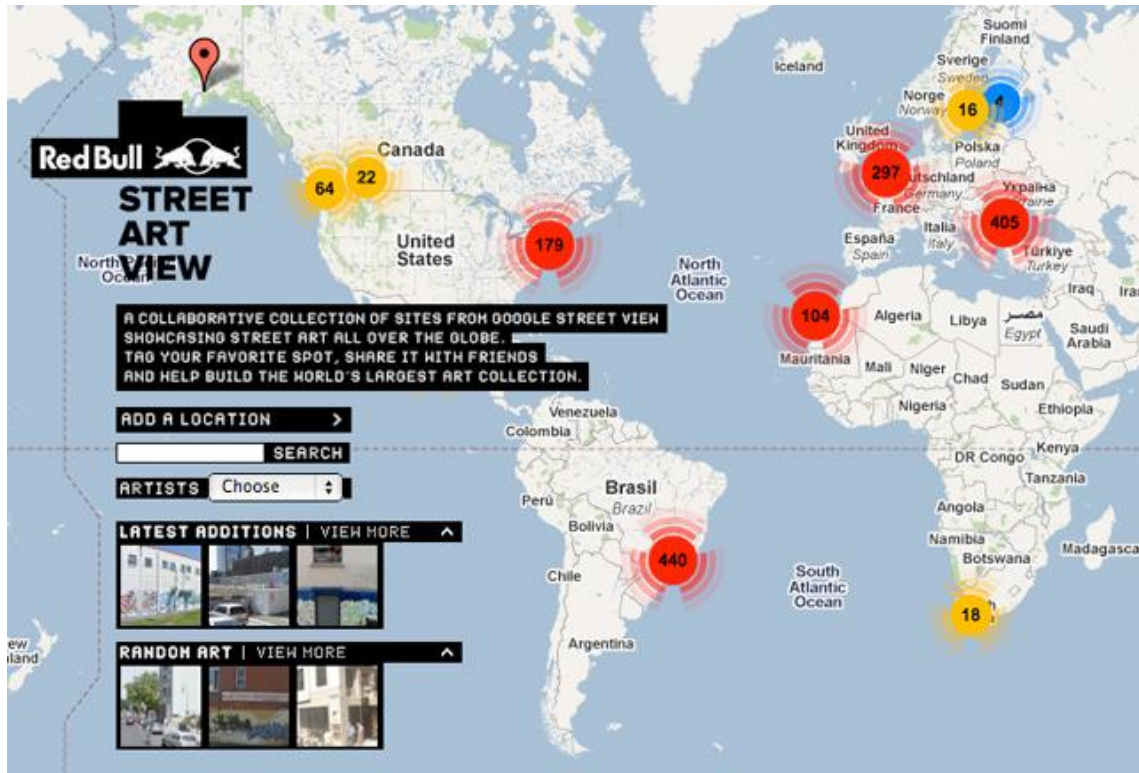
Red Bull

STREET ART VIEW

A COLLABORATIVE COLLECTION OF SITES FROM GOOGLE STREET VIEW SHOWCASING STREET ART ALL OVER THE GLOBE.
TAG YOUR FAVORITE SPOT, SHARE IT WITH FRIENDS AND HELP BUILD THE WORLD'S LARGEST ART COLLECTION.

ADD A LOCATION >

SEARCH

ARTISTS Choose

LATEST ADDITIONS | VIEW MORE

RANDOM ART | VIEW MORE

Suomi Finland
Iceland
Sverige Sweden
Norge Norway
United Kingdom
Polska Poland
Deutschland Germany
France
Україна Ukraine
España Spain
Italia Italy
Türkiye Turkey
Iraq
Canada
United States
North Pacific Ocean
North Atlantic Ocean
Algeria
Libya
مصر Egypt
Saudi Arabia
Mauritania
Mali
Niger
Chad
Sudan
Nigeria
Ethiopia
Kenya
DR Congo
Tanzania
Angola
Namibia
Botswana
Madagasca
Venezuela
Colombia
Brasil Brazil
Perú
Bolivia
Chile
Argentina
South Atlantic Ocean
New Zealand

64
22
179
104
297
16
4
405
440
18